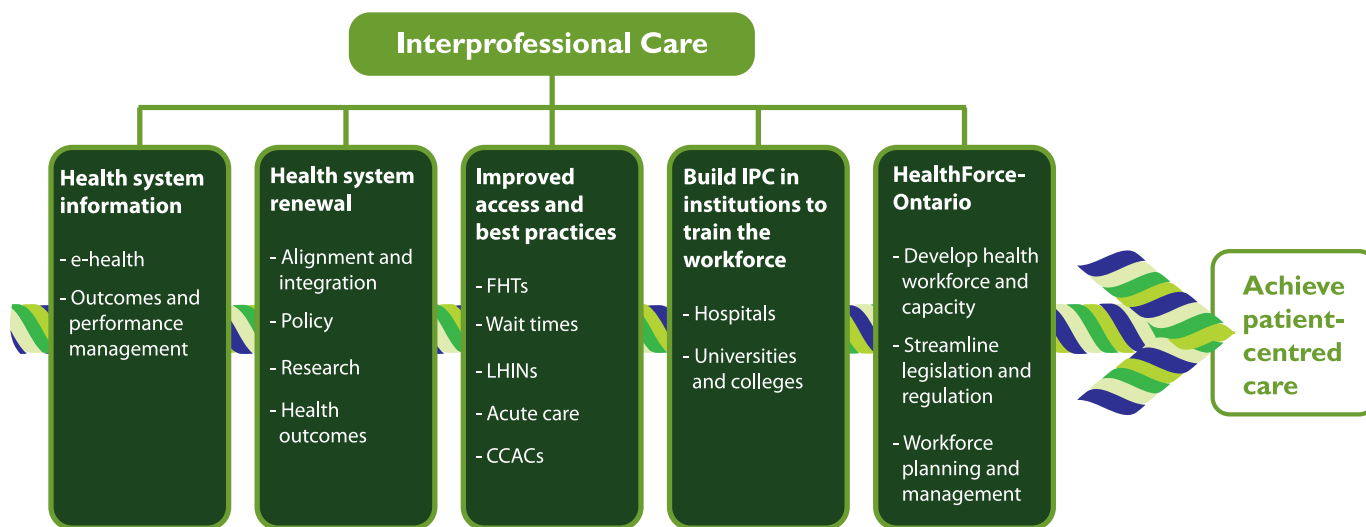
Interprofessional Care

Health system information

- e-health
- Outcomes and performance management

Health system renewal

- Alignment and integration
- Policy
- Research
- Health outcomes

Improved access and best practices

- FHTs
- Wait times
- LHINs
- Acute care
- CCACs

Build IPC in institutions to train the workforce

- Hospitals
- Universities and colleges

HealthForce-Ontario

- Develop health workforce and capacity
- Streamline legislation and regulation
- Workforce planning and management

Achieve patient-centred care